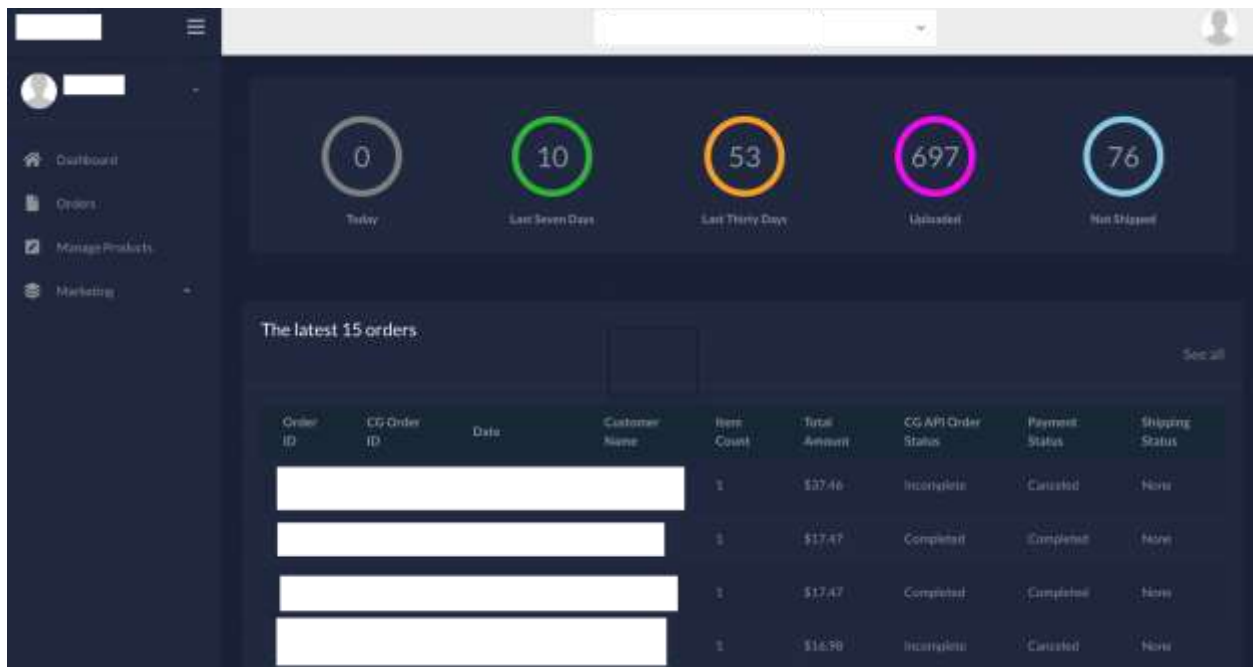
Dashboard
Orders
Manage Products
Marketing

0
Today

10
Last Seven Days

53
Last Thirty Days

697
Uploaded

76
Not Shipped

The latest 15 orders

See all

| Order ID | CG Order ID | Date | Customer Name | Item Count | Total Amount | CG API Order Status | Payment Status | Shipping Status |
|---|---|---|---|---|---|---|---|---|
| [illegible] | | | | 1 | \$37.46 | Incomplete | Canceled | None |
| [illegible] | | | | 1 | \$17.47 | Completed | Completed | None |
| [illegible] | | | | 1 | \$17.47 | Completed | Completed | None |
| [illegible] | | | | 1 | \$16.98 | Incomplete | Canceled | None |